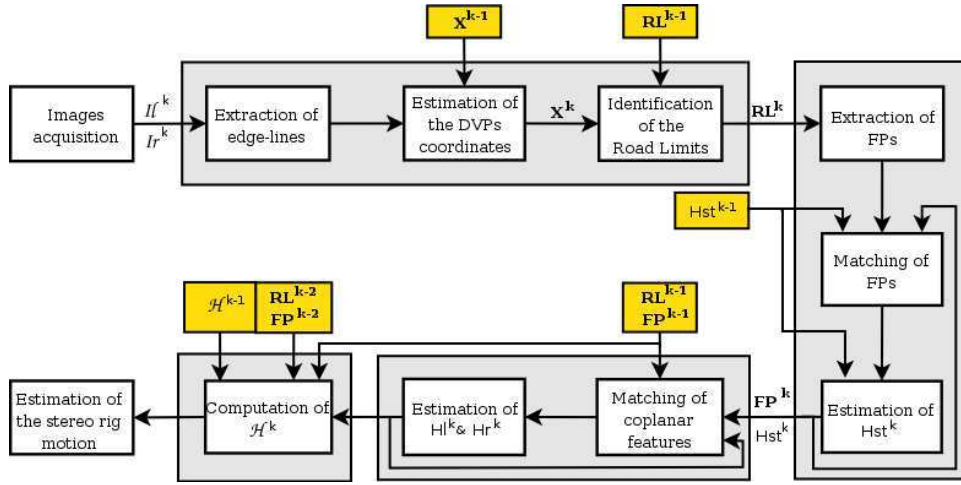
$\mathbf{X^{k-1}}$

$\mathbf{RL^{k-1}}$

Images acquisition

$Il^k$

$Ir^k$

Extraction of edge-lines

Estimation of the DVPs coordinates

$\mathbf{X^k}$

Identification of the Road Limits

$\mathbf{RL^k}$

Extraction of FPs

$Hst^{k-1}$

Matching of FPs

$\mathcal{H}^{k-1}$

$\mathbf{RL^{k-2}}$
$\mathbf{FP^{k-2}}$

$\mathbf{RL^{k-1}}$
$\mathbf{FP^{k-1}}$

Estimation of the stereo rig motion

Computation of $\mathcal{H}^k$

Estimation of $Hl^k$& $Hr^k$

Matching of coplanar features

$\mathbf{FP^k}$

$Hst^k$

Estimation of $Hst^k$